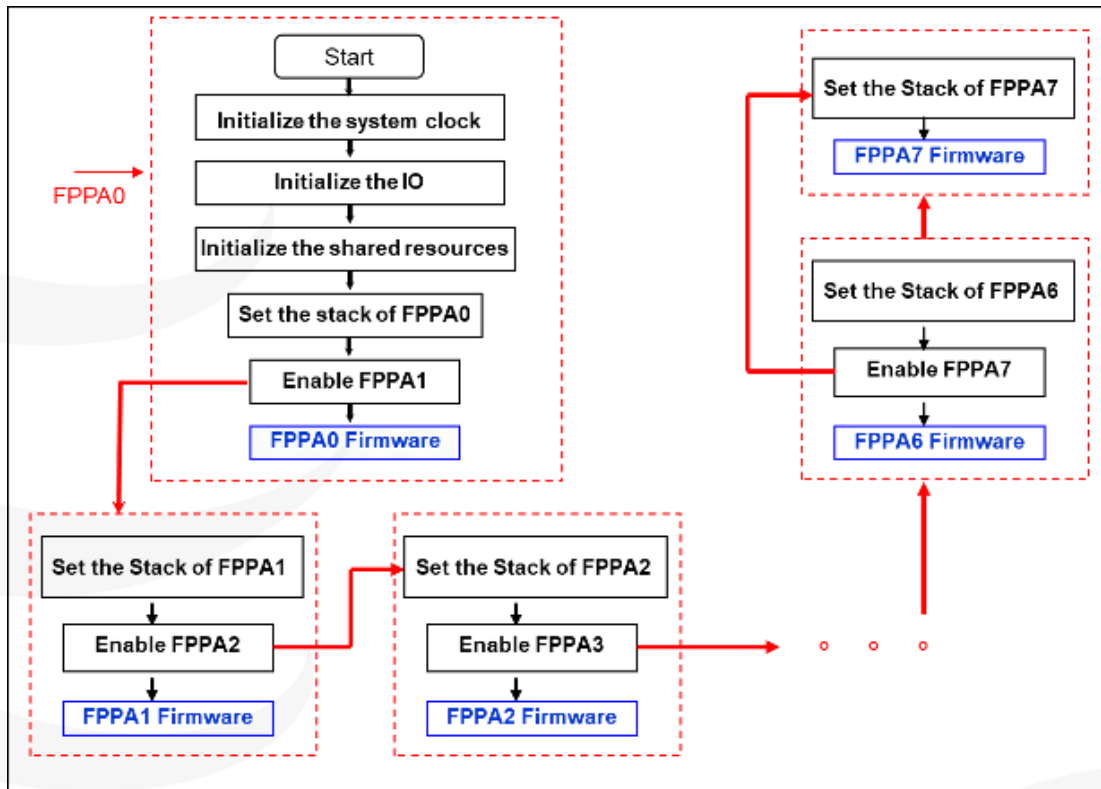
FPPA0

Start

Initialize the system clock

Initialize the IO

Initialize the shared resources

Set the stack of FPPA0

Enable FPPA1

FPPA0 Firmware

Set the Stack of FPPA1

Enable FPPA2

FPPA1 Firmware

Set the Stack of FPPA2

Enable FPPA3

FPPA2 Firmware

Set the Stack of FPPA6

Enable FPPA7

FPPA6 Firmware

Set the Stack of FPPA7

FPPA7 Firmware